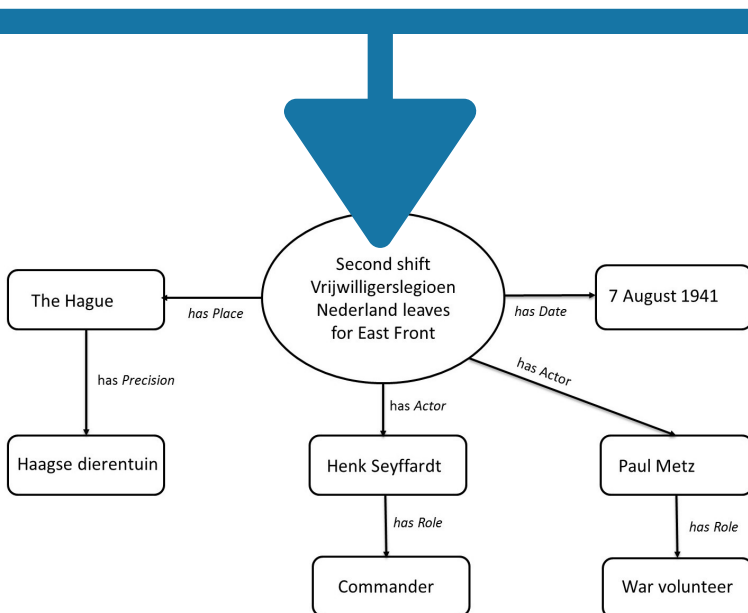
Second shift Vrijwilligerslegioen Nederland leaves for East Front

has Place

The Hague

has Precision

Haagse dierentuin

has Date

7 August 1941

has Actor

Henk Seyffardt

has Role

Commander

has Actor

Paul Metz

has Role

War volunteer